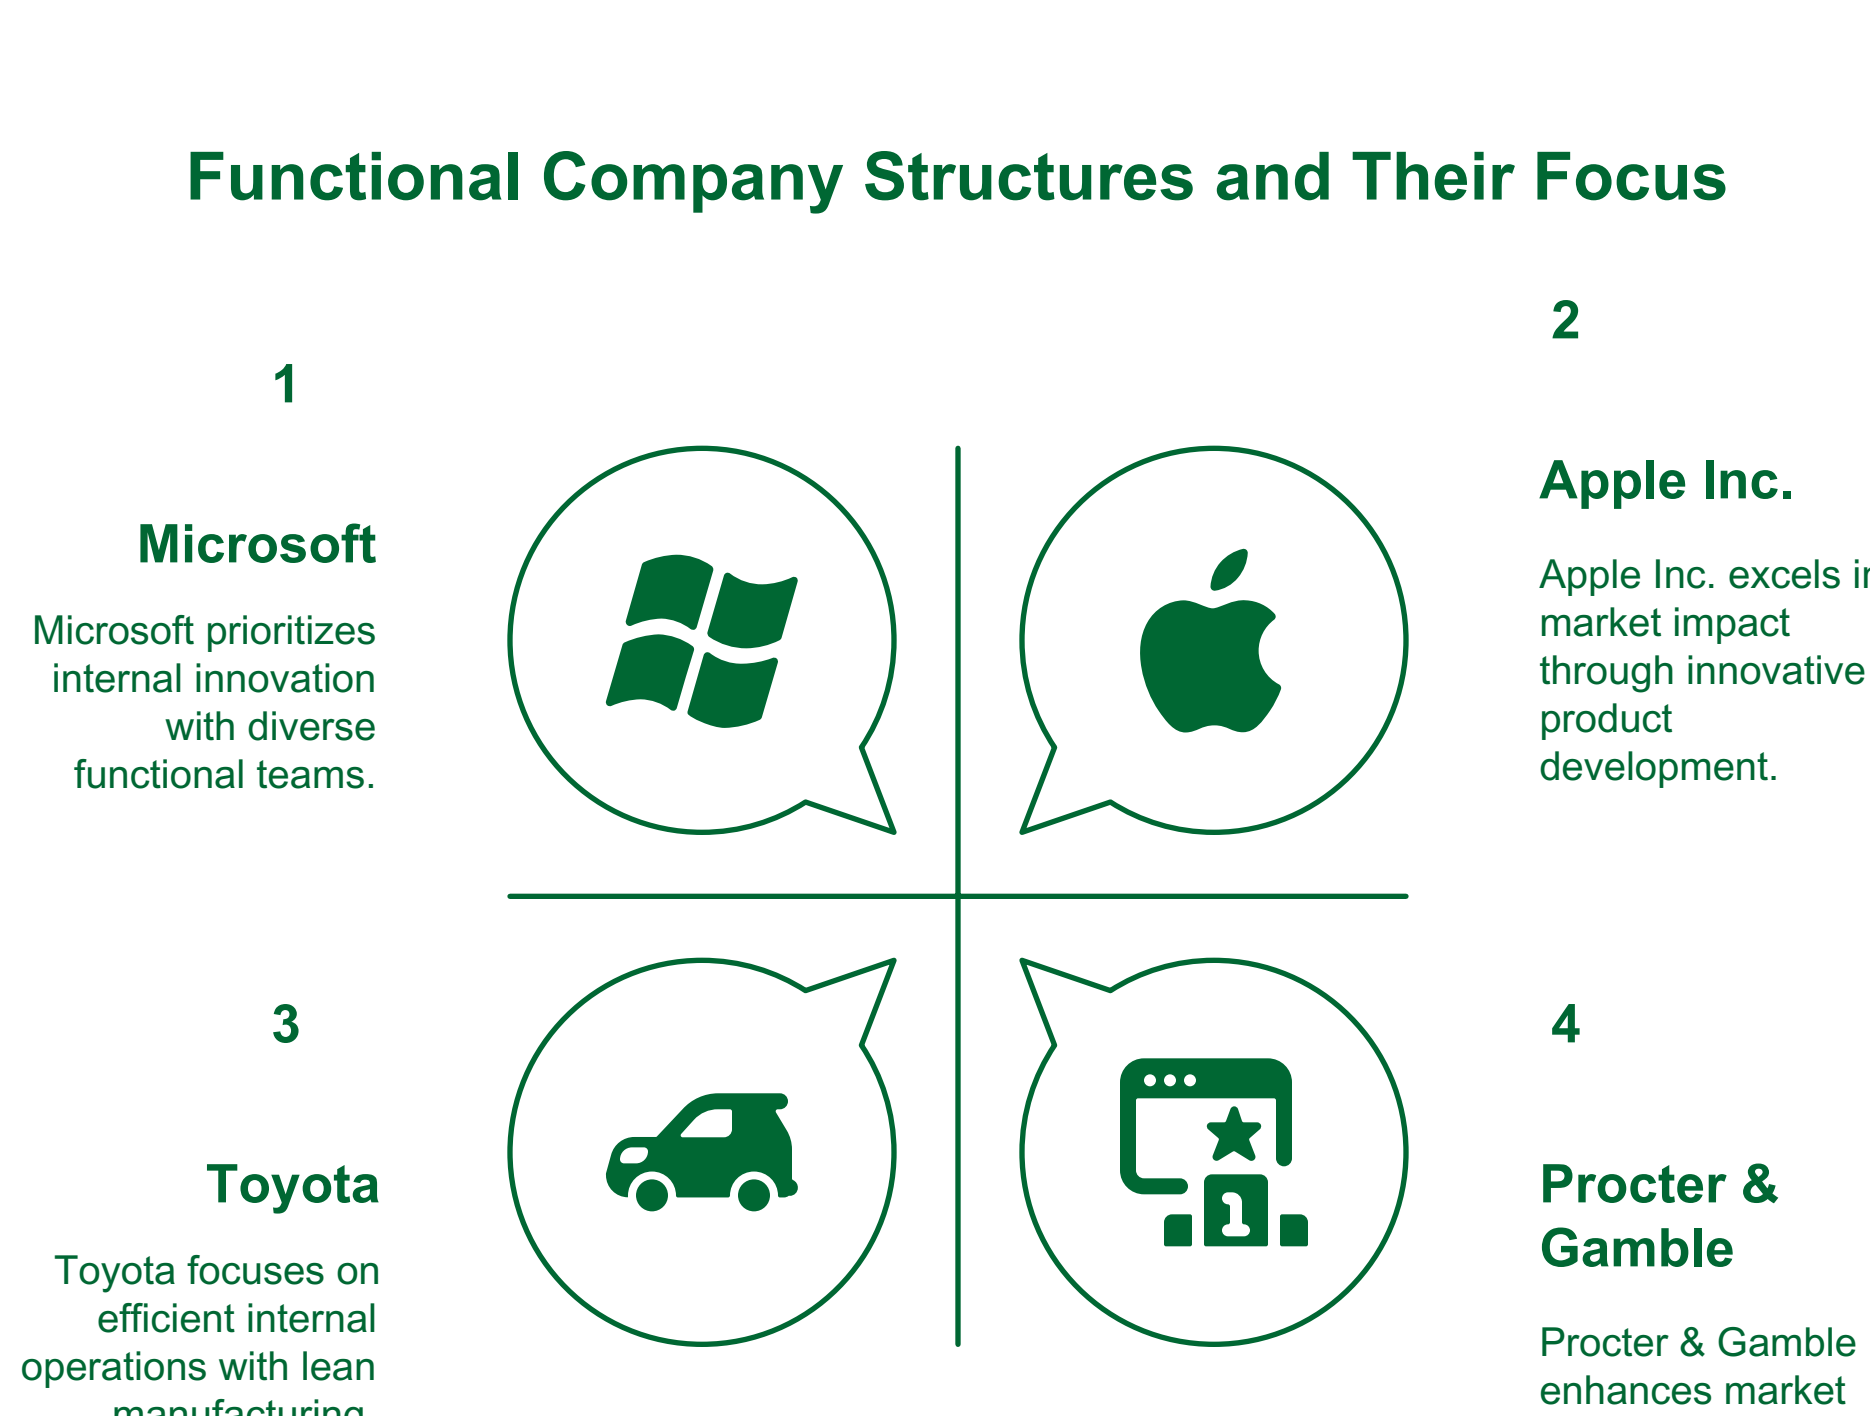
Functional Company Structures and Their Focus

1

Microsoft

Microsoft prioritizes internal innovation with diverse functional teams.

2

Apple Inc.

Apple Inc. excels i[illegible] market impact through innovative product development.

3

Toyota

Toyota focuses on efficient internal operations with lean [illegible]

4

Procter & Gamble

Procter & Gamble enhances market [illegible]